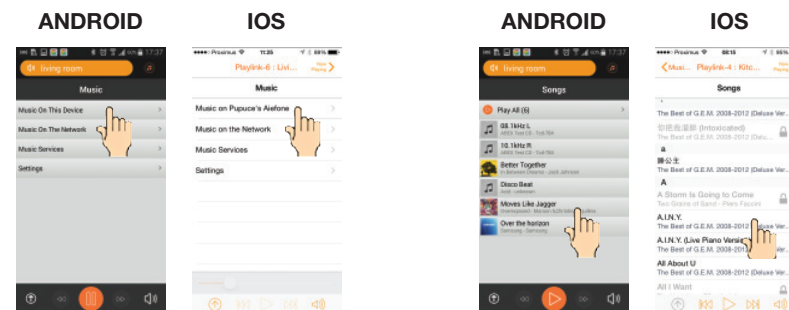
ANDROID

IOS

ANDROID

IOS

17:37

living room

Music

Music On This Device

Music On The Network

Music Services

Settings

Proximus 11:35 89%

Playlink-6 : Livi...

Now Playing

Music

Music on Pupuce's Aiefone

Music on the Network

Music Services

Settings

17:37

living room

Songs

Play All (6)

08.1kHz L

10.1kHz R

Better Together

Disco Beat

Moves Like Jagger

Over the horizon

Proximus 08:15 95%

Musi... Playlink - 4 : Kitc...

Songs

The Best of G.E.M. 2008-2012 [Deluxe Ver...

你还是爱我 (Intoxicated)

The Best of G.E.M. 2008-2012 [Deluxe Ver...

a

勝公主

A

A Storm Is Going to Come

Two Grains of Sand - Piers Faccini

A.I.N.Y.

The Best of G.E.M. 2008-2012 [Deluxe Ver...

A.I.N.Y. (Live Piano Version)

The Best of G.E.M. 2008-2012 [Deluxe Ver...

All About U

The Best of G.E.M. 2008-2012 [Deluxe Ver...

All I Want